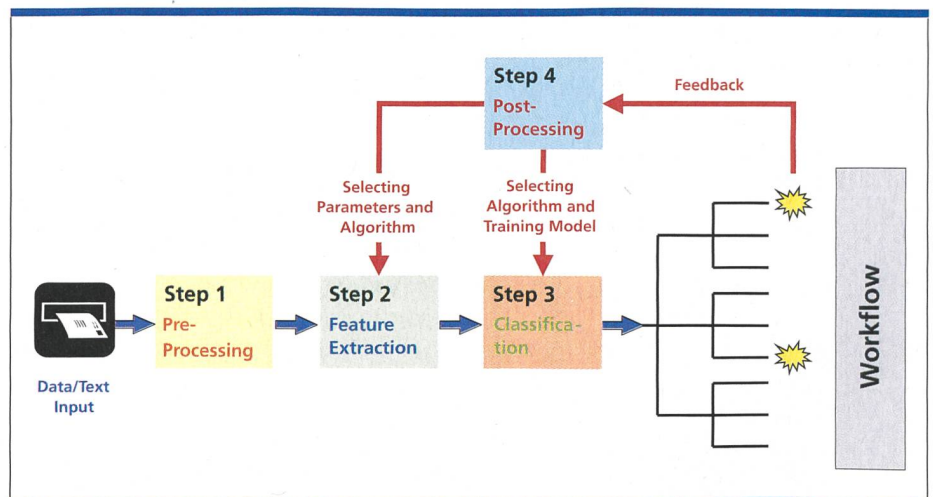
Step 4
Post-Processing

Feedback

Selecting Parameters and Algorithm

Selecting Algorithm and Training Model

Data/Text Input

Step 1
Pre-Processing

Step 2
Feature Extraction

Step 3
Classification

Workflow